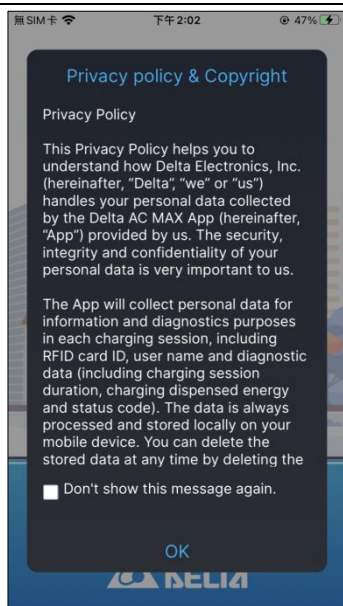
無SIM卡 下午2:02 47%

Privacy policy & Copyright

Privacy Policy

This Privacy Policy helps you to understand how Delta Electronics, Inc. (hereinafter, "Delta", "we" or "us") handles your personal data collected by the Delta AC MAX App (hereinafter, "App") provided by us. The security, integrity and confidentiality of your personal data is very important to us.

The App will collect personal data for information and diagnostics purposes in each charging session, including RFID card ID, user name and diagnostic data (including charging session duration, charging dispensed energy and status code). The data is always processed and stored locally on your mobile device. You can delete the stored data at any time by deleting the

Don't show this message again.

OK

DELTA